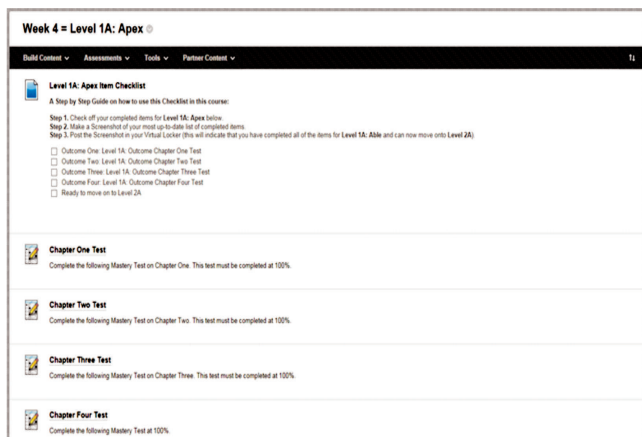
Week 4 = Level 1A: Apex

Build Content ⌄ Assessments ⌄ Tools ⌄ Partner Content ⌄

Level 1A: Apex Item Checklist

A Step by Step Guide on how to use this Checklist in this course:

Step 1. Check off your completed items for Level 1A: Apex below.
Step 2. Make a Screenshot of your most up-to-date list of completed items.
Step 3. Post the Screenshot in your Virtual Locker (this will indicate that you have completed all of the items for Level 1A: Able and can now move onto Level 2A)

Outcome One: Level 1A: Outcome Chapter One Test
Outcome Two: Level 1A: Outcome Chapter Two Test
Outcome Three: Level 1A: Outcome Chapter Three Test
Outcome Four: Level 1A: Outcome Chapter Four Test
Ready to move on to Level 2A

Chapter One Test
Complete the following Mastery Test on Chapter One. This test must be completed at 100%.

Chapter Two Test
Complete the following Mastery Test on Chapter Two. This test must be completed at 100%.

Chapter Three Test
Complete the following Mastery Test on Chapter Three. This test must be completed at 100%.

Chapter Four Test
Complete the following Mastery Test at 100%.